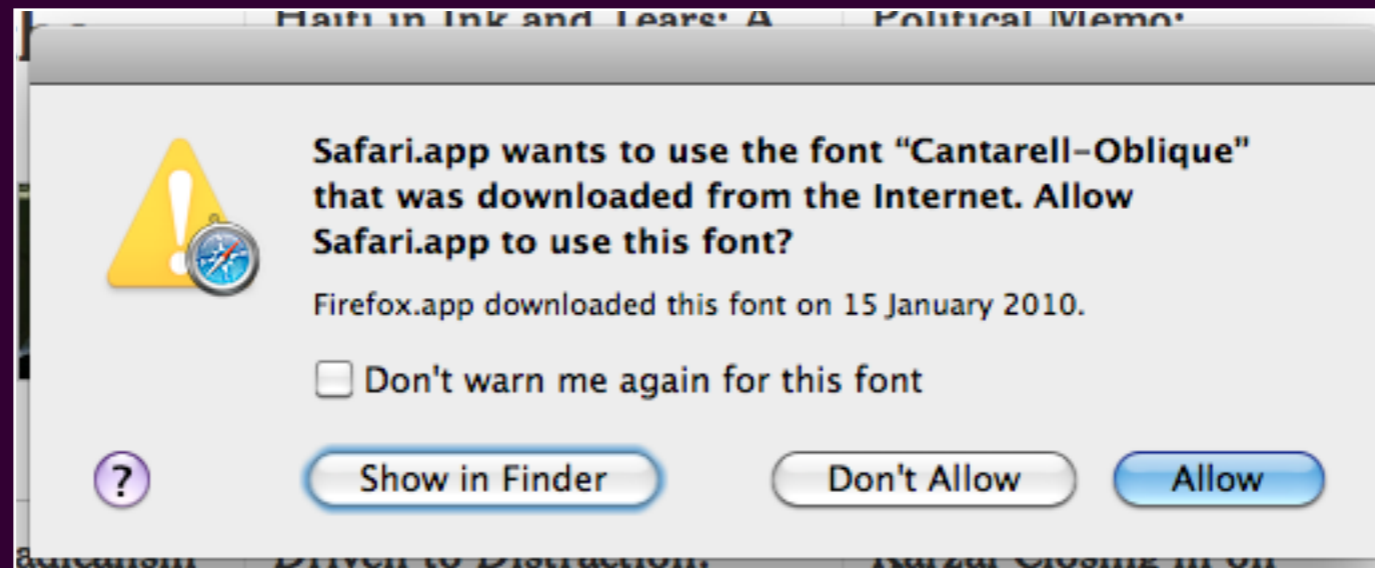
Haiti in Ink and Tears: A

Political Memo:

Safari.app wants to use the font "Cantarell-Oblique" that was downloaded from the Internet. Allow Safari.app to use this font?

Firefox.app downloaded this font on 15 January 2010.

Don't warn me again for this font

?

Show in Finder

Don't Allow

Allow

adicalism

Driven to Distraction:

Karzai Closing in on